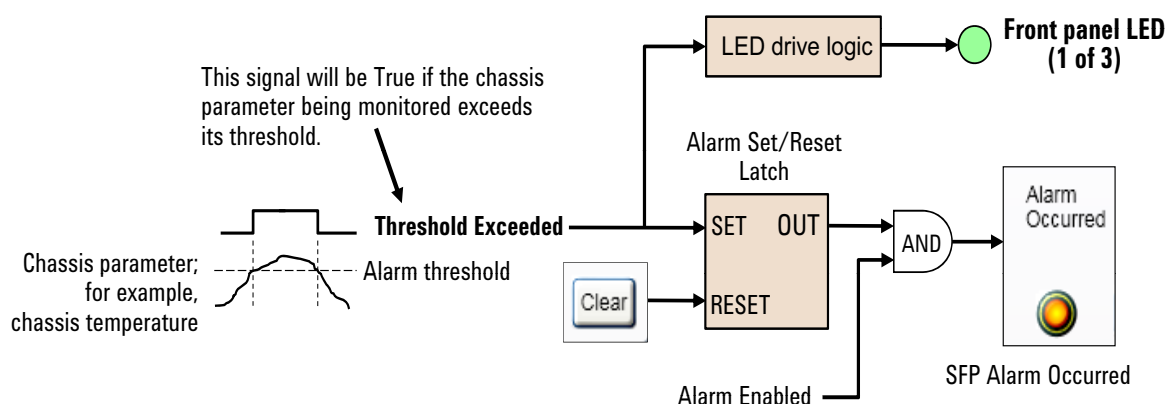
This signal will be True if the chassis parameter being monitored exceeds its threshold.

LED drive logic

Front panel LED (1 of 3)

Alarm Set/Reset Latch

Threshold Exceeded

SET

OUT

AND

Alarm Occurred

Chassis parameter; for example, chassis temperature

Alarm threshold

Clear

RESET

SFP Alarm Occurred

Alarm Enabled